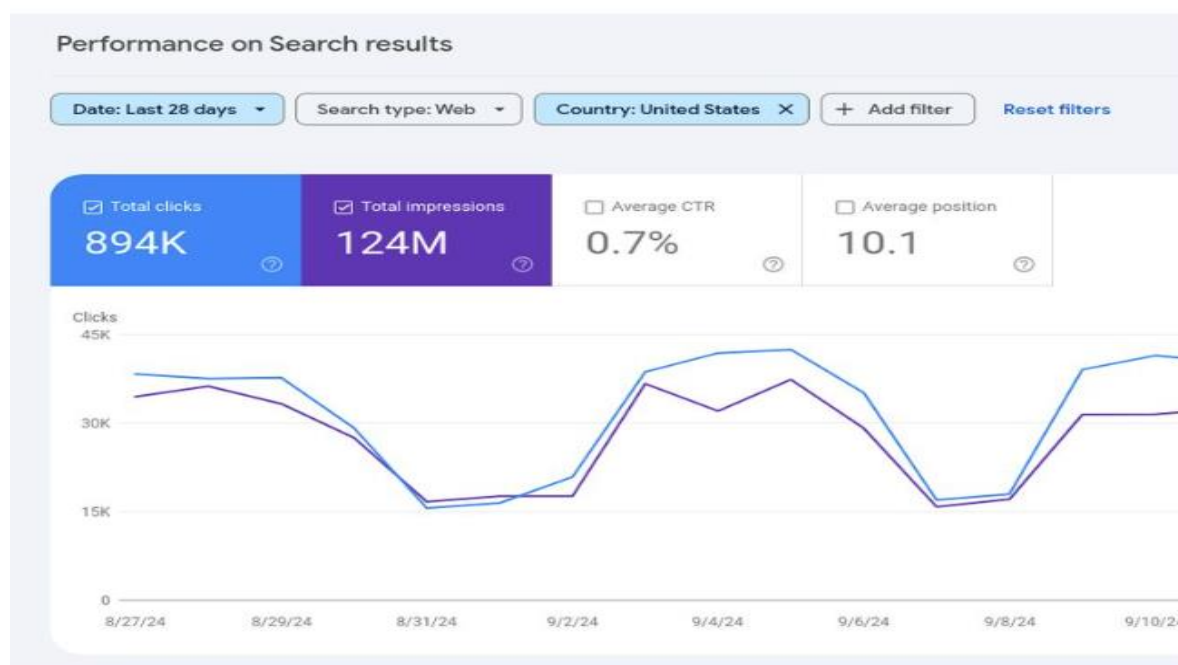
Performance on Search results

Date: Last 28 days ▾ | Search type: Web ▾ | Country: United States ✕ | + Add filter | Reset filters

☑ Total clicks
894K

☑ Total impressions
124M

☐ Average CTR
0.7%

☐ Average position
10.1

Clicks
45K
30K
15K
0

8/27/24 8/29/24 8/31/24 9/2/24 9/4/24 9/6/24 9/8/24 9/10/2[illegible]